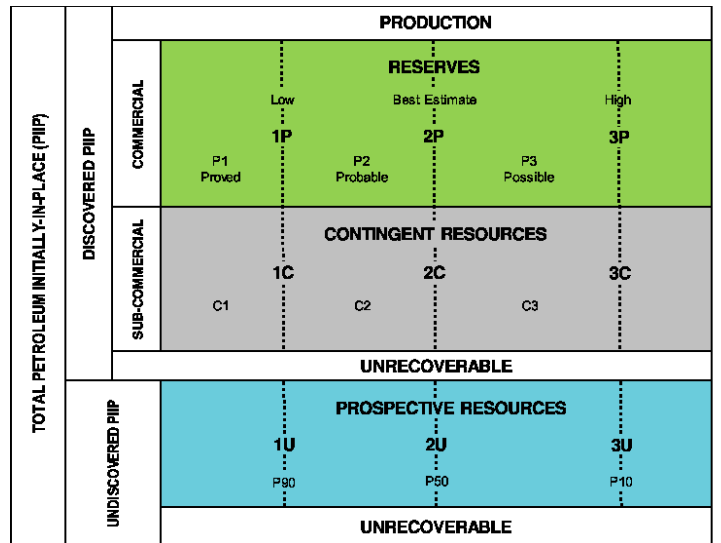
TOTAL PETROLEUM INITIALLY-IN-PLACE (PIIP)

DISCOVERED PIIP

COMMERCIAL

SUB-COMMERCIAL

UNDISCOVERED PIIP

PRODUCTION

RESERVES

Low
1P

Best Estimate
2P

High
3P

P1
Proved

P2
Probable

P3
Possible

CONTINGENT RESOURCES

1C

2C

3C

C1

C2

C3

UNRECOVERABLE

PROSPECTIVE RESOURCES

1U

2U

3U

P90

P50

P10

UNRECOVERABLE